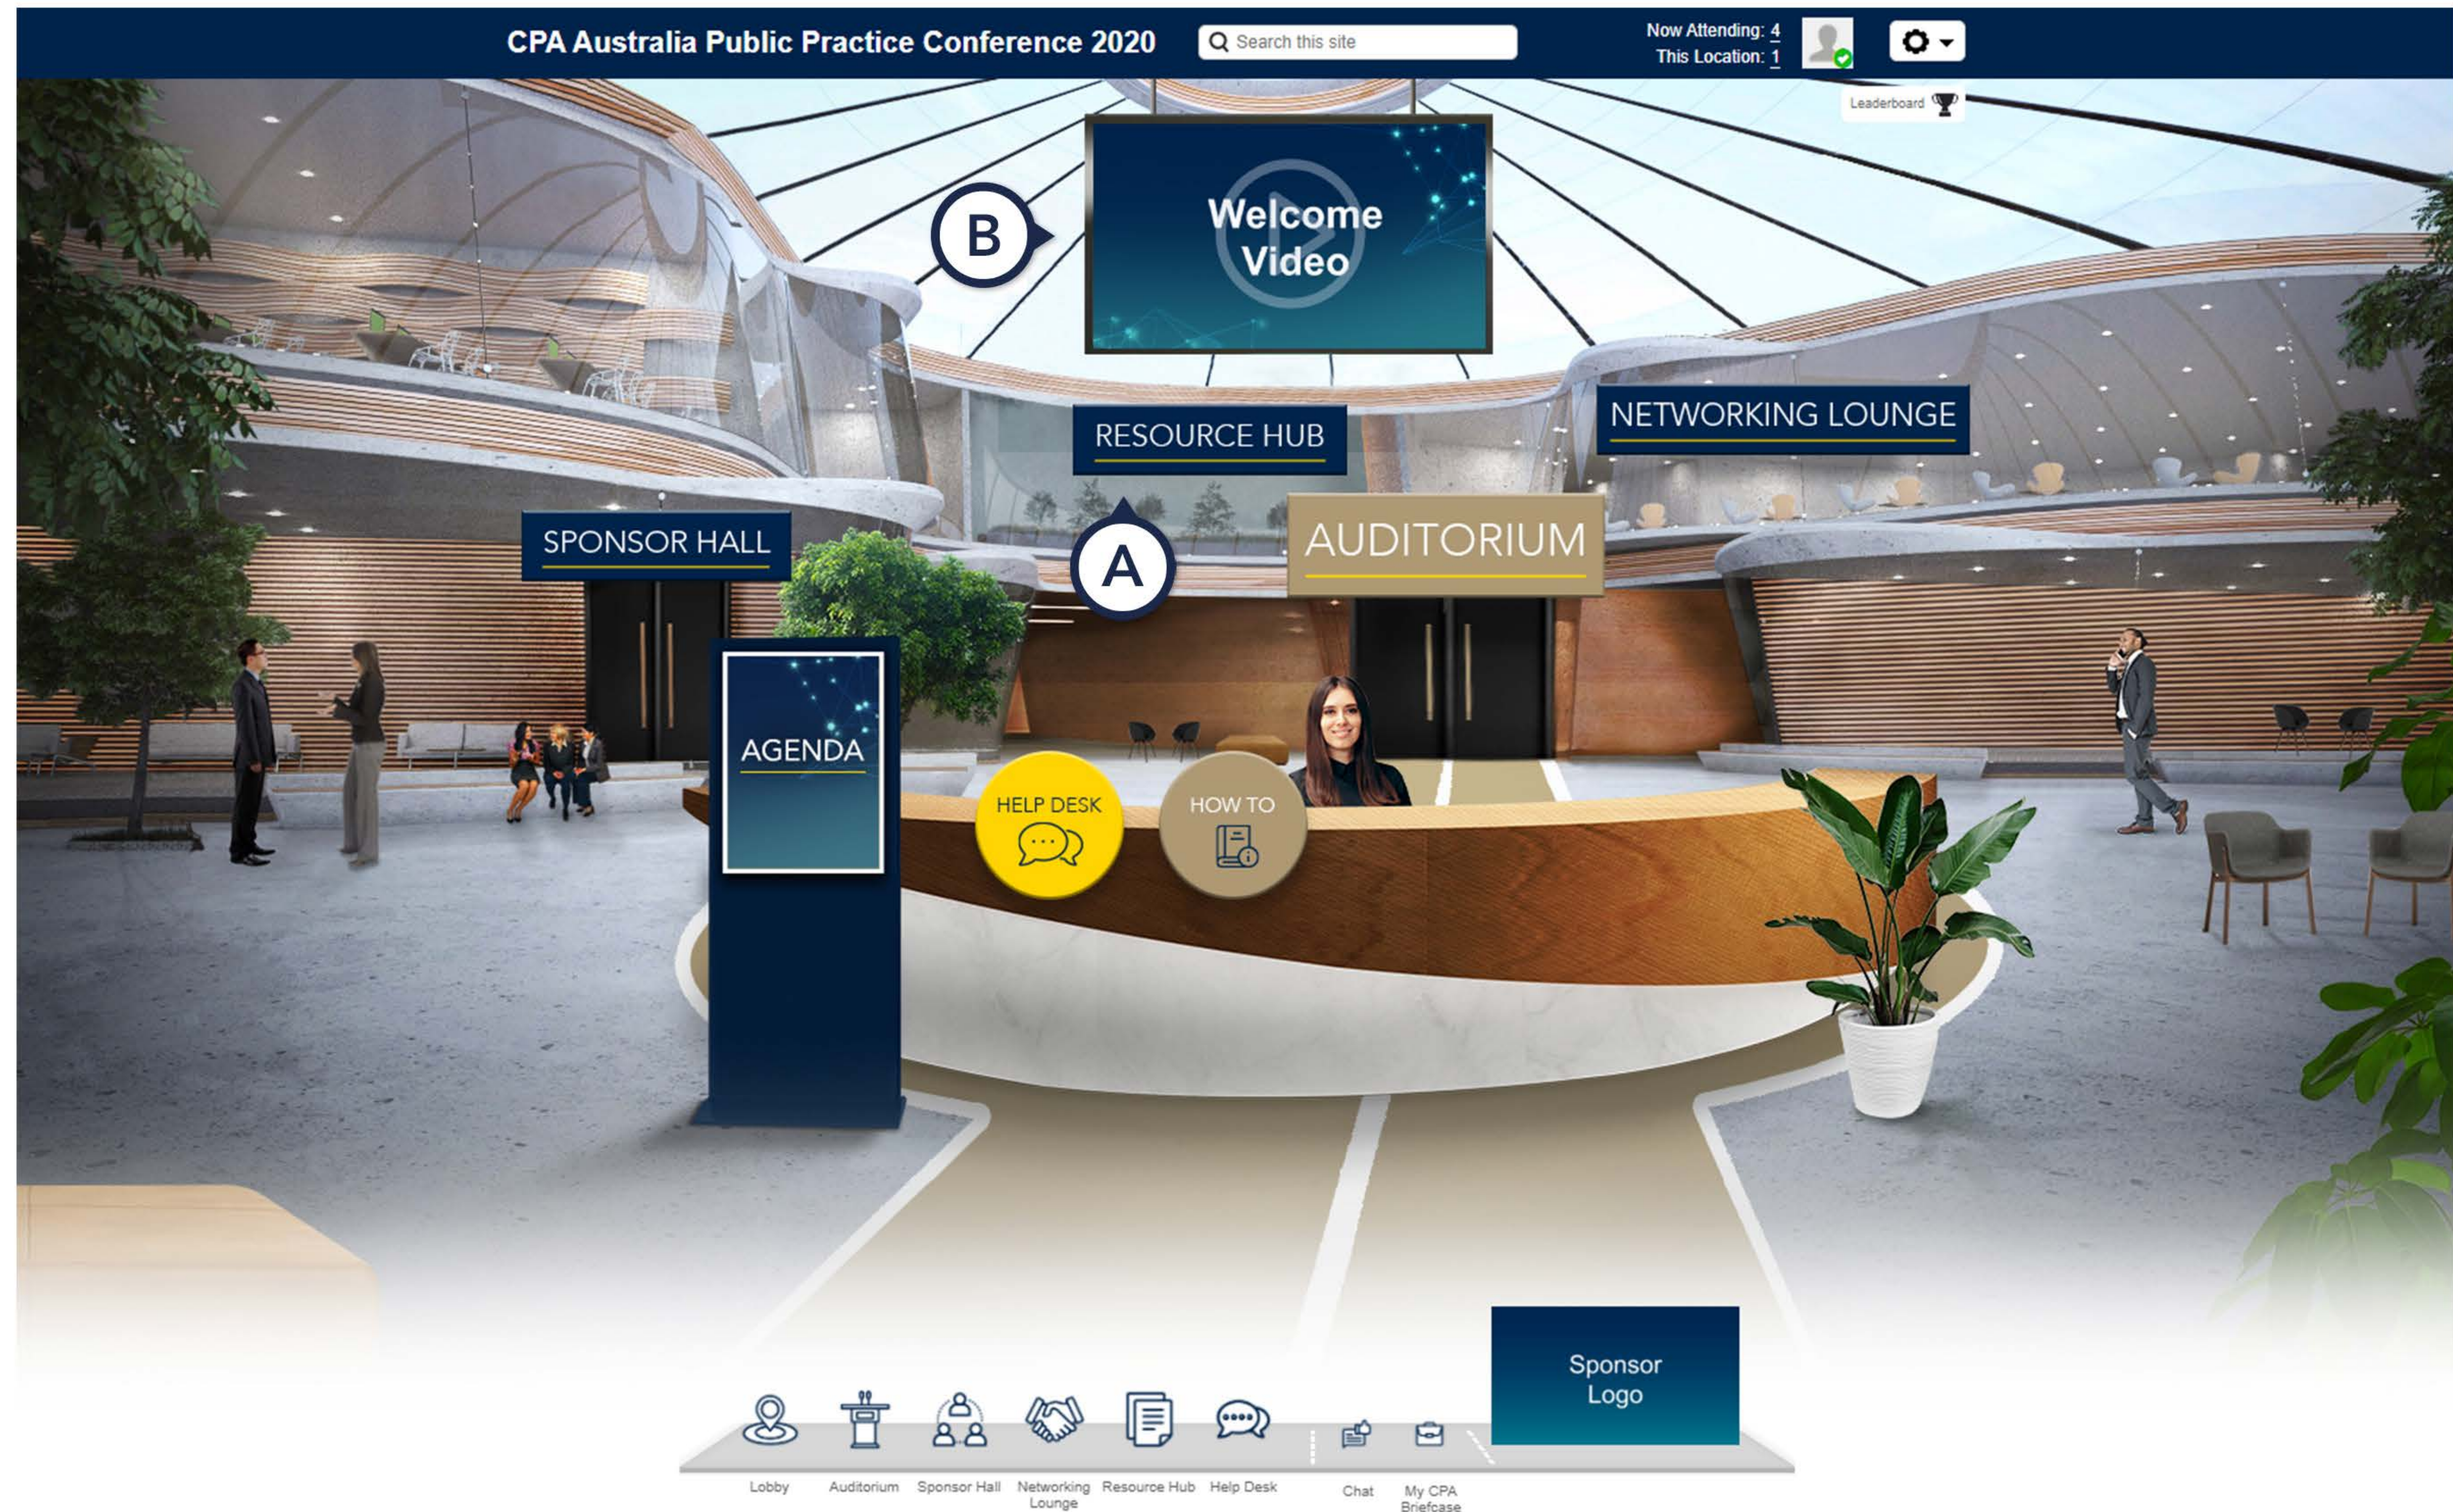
CPA Australia Public Practice Conference 2020

Search this site

Now Attending: 4
This Location: 1

Leaderboard

B

Welcome Video

RESOURCE HUB

NETWORKING LOUNGE

SPONSOR HALL

A

AUDITORIUM

AGENDA

HELP DESK

HOW TO

Sponsor Logo

Lobby

Auditorium

Sponsor Hall

Networking Lounge

Resource Hub

Help Desk

Chat

My CPA Briefcase